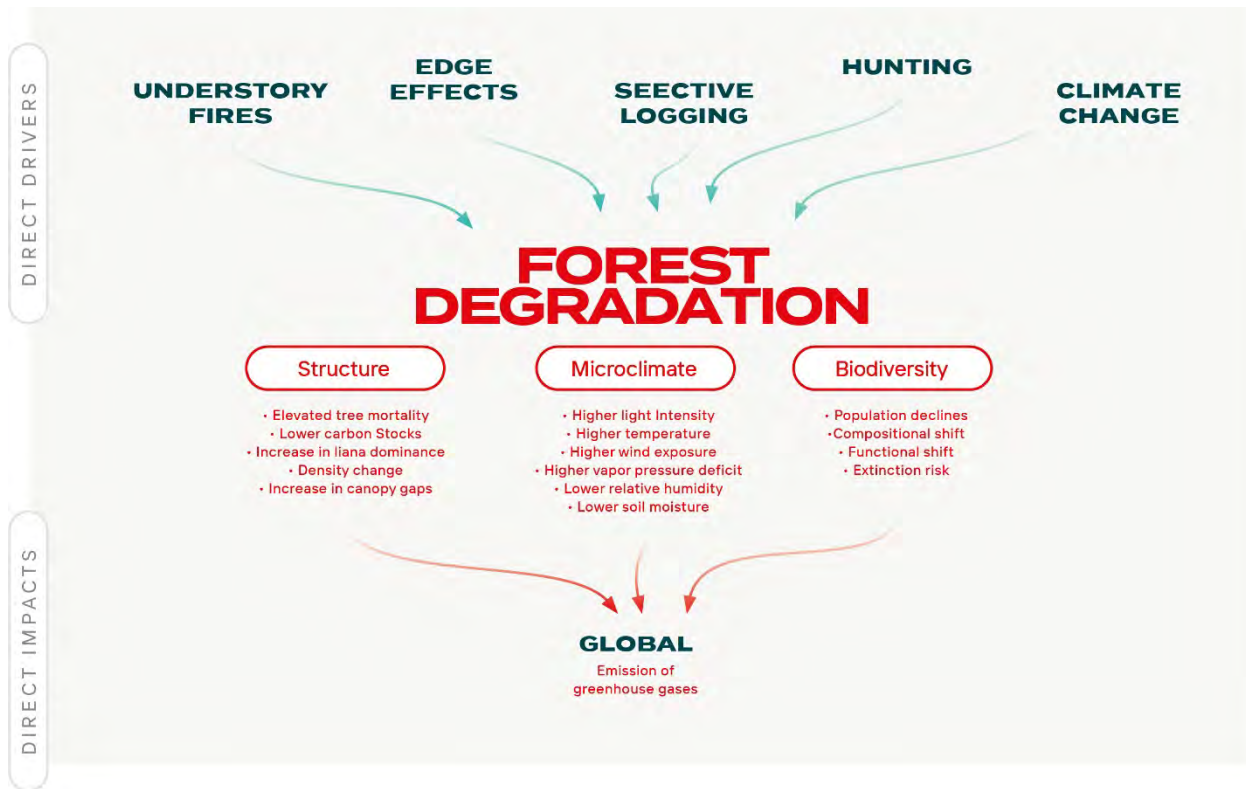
DIRECT DRIVERS

UNDERSTORY FIRES

EDGE EFFECTS

SEECTIVE LOGGING

HUNTING

CLIMATE CHANGE

FOREST DEGRADATION

Structure

• Elevated tree mortality
• Lower carbon Stocks
• Increase in liana dominance
• Density change
• Increase in canopy gaps

Microclimate

• Higher light Intensity
• Higher temperature
• Higher wind exposure
• Higher vapor pressure deficit
• Lower relative humidity
• Lower soil moisture

Biodiversity

• Population declines
•Compositional shift
• Functional shift
• Extinction risk

DIRECT IMPACTS

GLOBAL

Emission of greenhouse gases